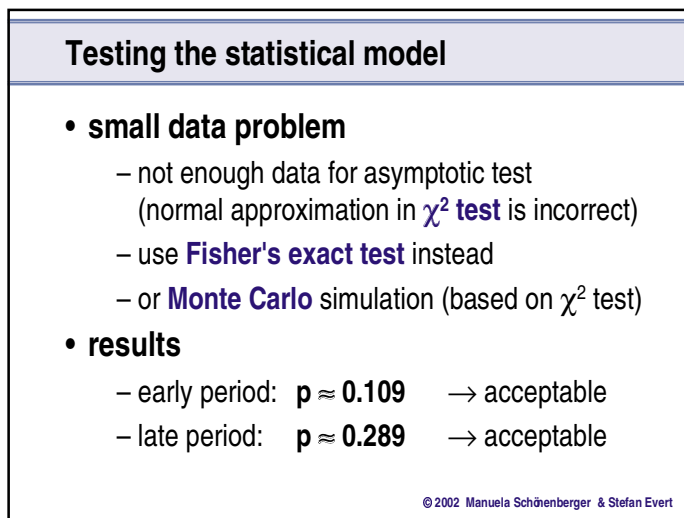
Testing the statistical model

• small data problem

– not enough data for asymptotic test (normal approximation in $\chi^2$ test is incorrect)

– use Fisher's exact test instead

– or Monte Carlo simulation (based on $\chi^2$ test)

• results

– early period: $p \approx 0.109$ $\rightarrow$ acceptable

– late period: $p \approx 0.289$ $\rightarrow$ acceptable

© 2002 Manuela Schönenberger & Stefan Evert